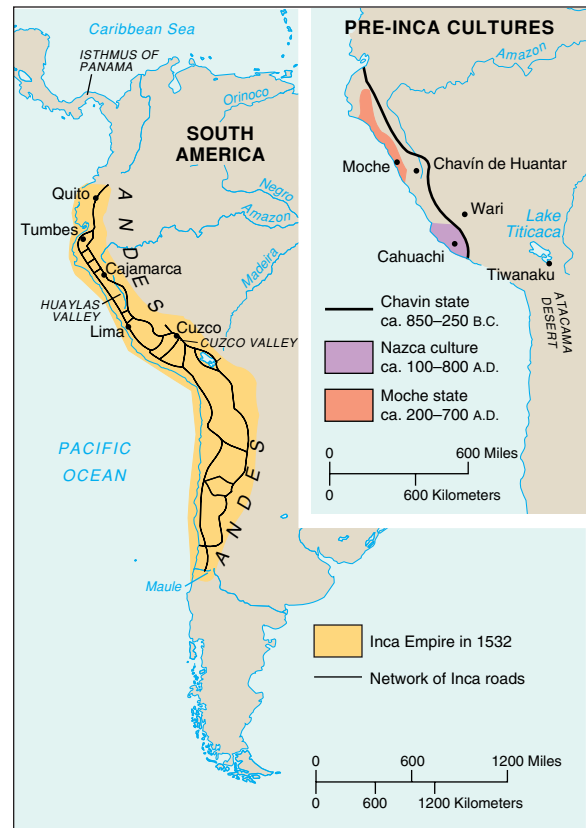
Caribbean Sea

ISTHMUS OF PANAMA

Orinoco

SOUTH AMERICA

Negro

Amazon

Quito

Tumbes

Cajamarca

Madeira

HUAYLAS VALLEY

Lima

Cuzco

CUZCO VALLEY

A N D E S

PACIFIC OCEAN

A N D E S

A N D E S

Maule

PRE-INCA CULTURES

Amazon

Moche

Chavín de Huantar

Wari

Lake Titicaca

Cahuachi

Tiwanaku

ATACAMA DESERT

Chavin state ca. 850–250 B.C.

Nazca culture ca. 100–800 A.D.

Moche state ca. 200–700 A.D.

0 600 Miles

0 600 Kilometers

Inca Empire in 1532

Network of Inca roads

0 600 1200 Miles

0 600 1200 Kilometers